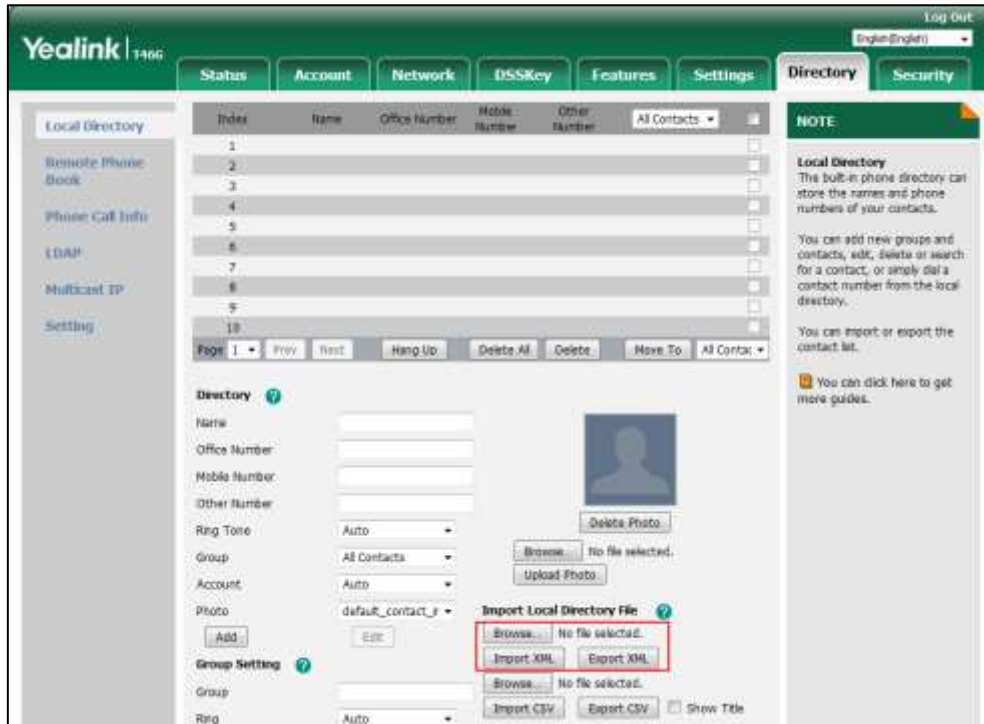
Log Out
English(English)

Yealink | T46G

Status
Account
Network
DSSKey
Features
Settings
Directory
Security

Local Directory
Remote Phone Book
Phone Call Info
LDAP
Multicast IP
Setting

| Index | Name | Office Number | Mobile Number | Other Number | All Contacts |
|---|---|---|---|---|---|
| 1 | | | | | |
| 2 | | | | | |
| 3 | | | | | |
| 4 | | | | | |
| 5 | | | | | |
| 6 | | | | | |
| 7 | | | | | |
| 8 | | | | | |
| 9 | | | | | |
| 10 | | | | | |

Page 1 Prev Next Hang Up Delete All Delete Move To All Contac

Directory
Name
Office Number
Mobile Number
Other Number
Ring Tone Auto
Group All Contacts
Account Auto
Photo default_contact_i
Add Edit

Delete Photo
Browse... No file selected.
Upload Photo

Import Local Directory File
Browse... No file selected.
Import XML Export XML
Browse... No file selected.
Import CSV Export CSV Show Title

Group Setting
Group
Ring Auto

NOTE

Local Directory
The built-in phone directory can store the names and phone numbers of your contacts.

You can add new groups and contacts, edit, delete or search for a contact, or simply dial a contact number from the local directory.

You can import or export the contact list.

You can click here to get more guides.